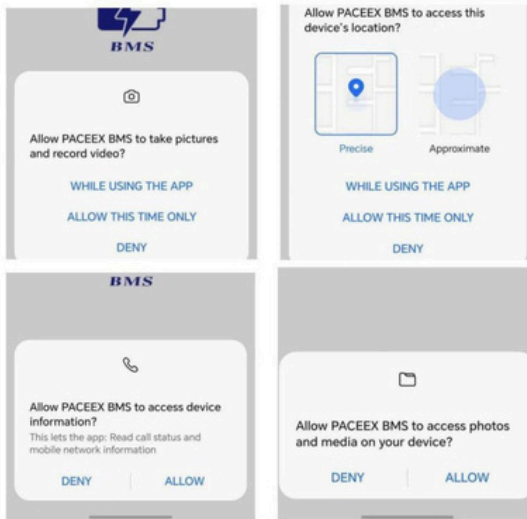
BMS

Allow PACEEX BMS to take pictures and record video?

WHILE USING THE APP

ALLOW THIS TIME ONLY

DENY

Allow PACEEX BMS to access this device's location?

Precise

Approximate

WHILE USING THE APP

ALLOW THIS TIME ONLY

DENY

BMS

Allow PACEEX BMS to access device information?

This lets the app: Read call status and mobile network information

DENY

ALLOW

Allow PACEEX BMS to access photos and media on your device?

DENY

ALLOW